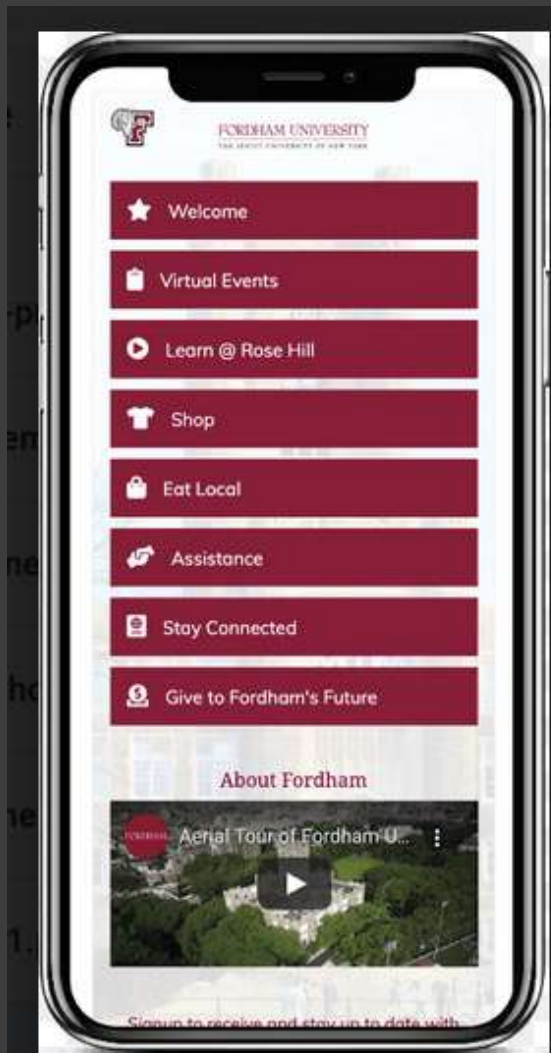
FORDHAM UNIVERSITY
THE JESUIT UNIVERSITY OF NEW YORK

Welcome

Virtual Events

Learn @ Rose Hill

Shop

Eat Local

Assistance

Stay Connected

Give to Fordham's Future

About Fordham

FORDHAM Aerial Tour of Fordham U...

Signup to receive and stay up to date with